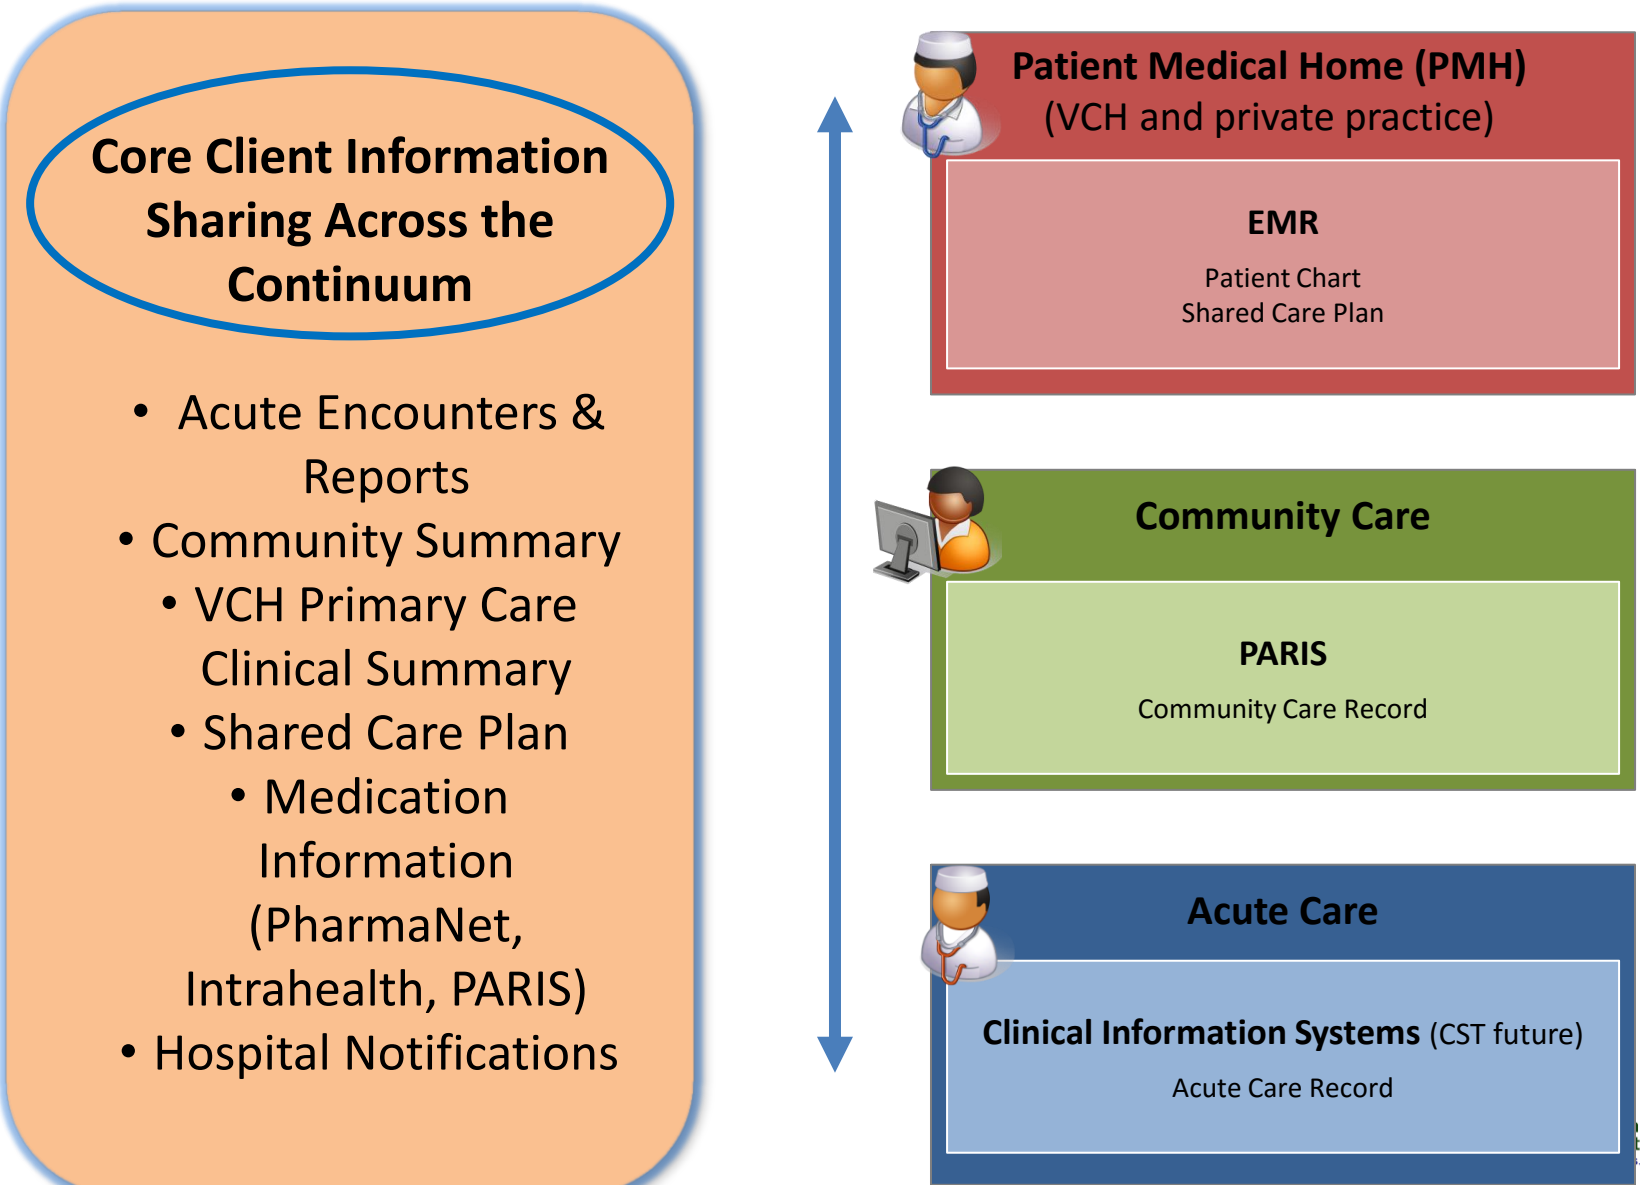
Core Client Information Sharing Across the Continuum

- Acute Encounters & Reports
- Community Summary
- VCH Primary Care Clinical Summary
- Shared Care Plan
- Medication Information (PharmaNet, Intrahealth, PARIS)
- Hospital Notifications

Patient Medical Home (PMH)
(VCH and private practice)

EMR
Patient Chart
Shared Care Plan

Community Care

PARIS
Community Care Record

Acute Care

Clinical Information Systems (CST future)
Acute Care Record